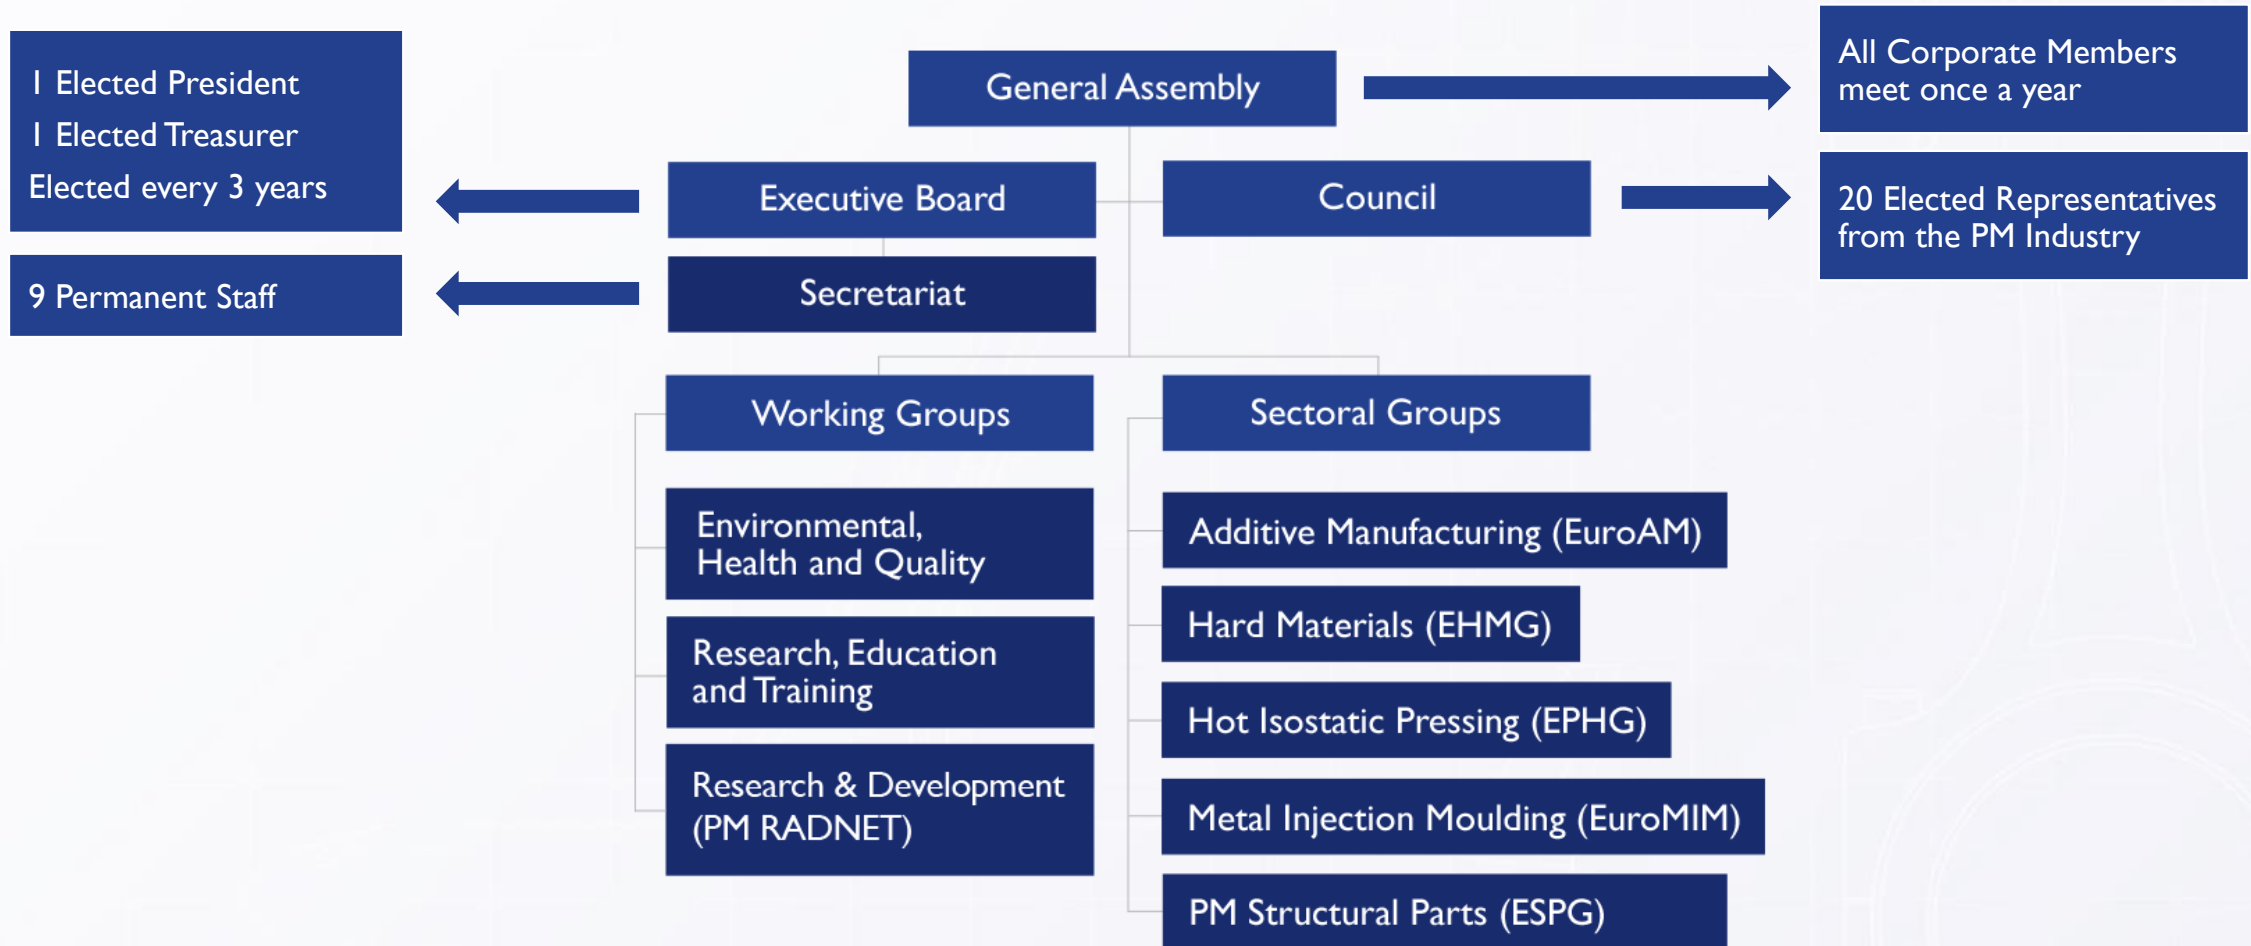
1 Elected President
1 Elected Treasurer
Elected every 3 years

9 Permanent Staff

General Assembly

All Corporate Members meet once a year

Executive Board

Council

20 Elected Representatives from the PM Industry

Secretariat

Working Groups

Sectoral Groups

Environmental, Health and Quality

Research, Education and Training

Research & Development (PM RADNET)

Additive Manufacturing (EuroAM)

Hard Materials (EHMG)

Hot Isostatic Pressing (EPHG)

Metal Injection Moulding (EuroMIM)

PM Structural Parts (ESPG)